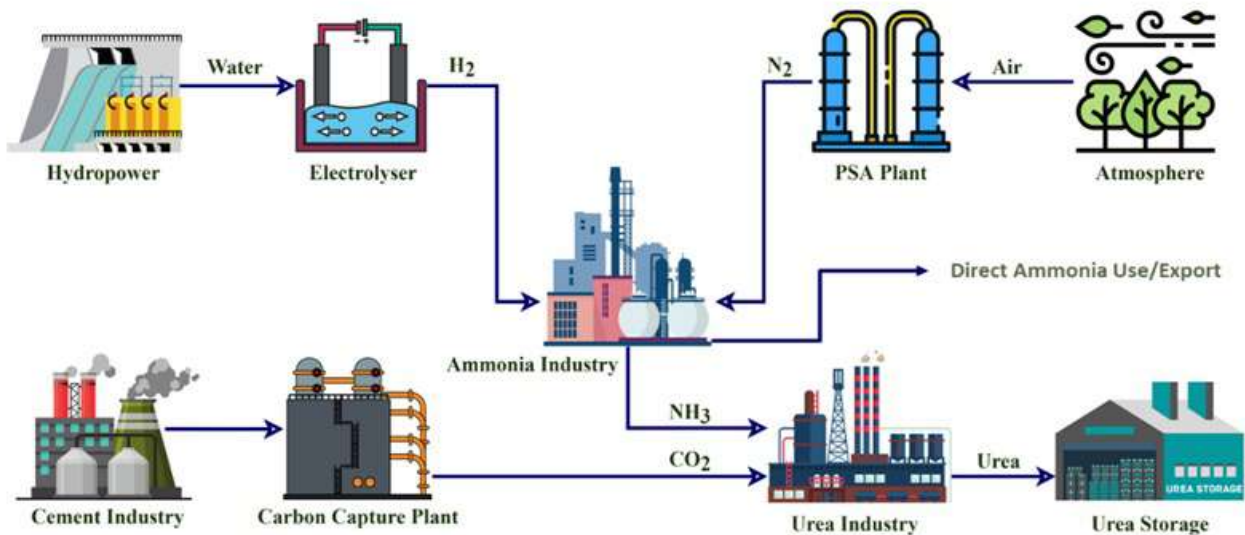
Water

$H_2$

$N_2$

Air

Hydropower

Electrolyser

PSA Plant

Atmosphere

Direct Ammonia Use/Export

Ammonia Industry

$NH_3$

$CO_2$

Urea

URFA STORAGE

Cement Industry

Carbon Capture Plant

Urea Industry

Urea Storage